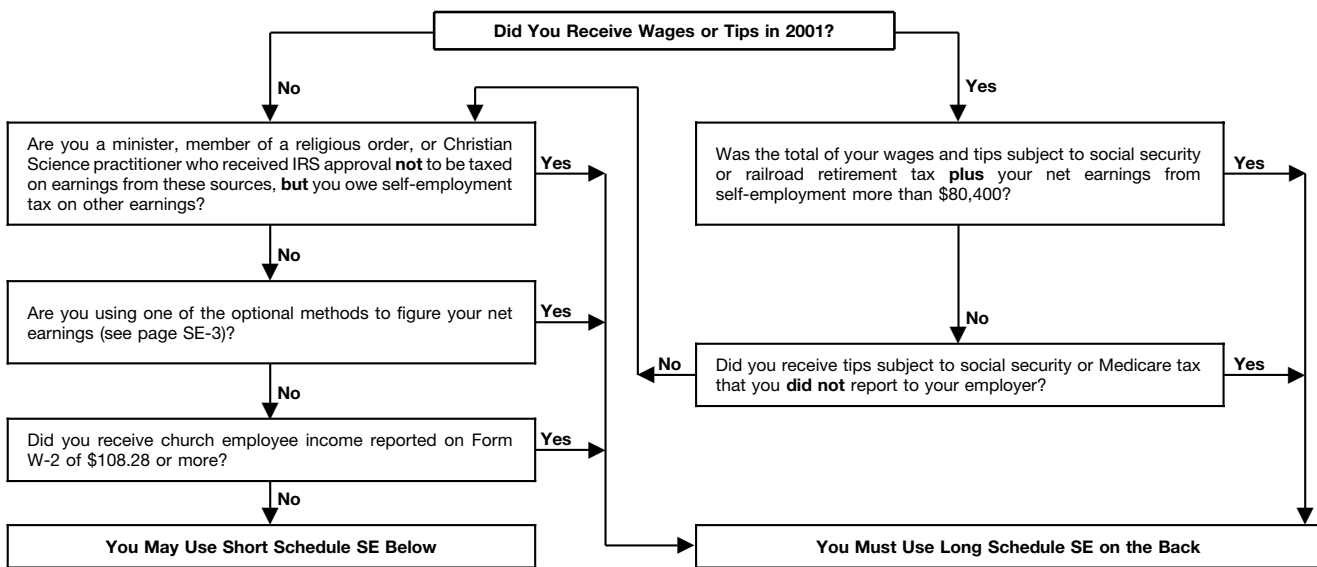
Did You Receive Wages or Tips in 2001?

No

Yes

Are you a minister, member of a religious order, or Christian Science practitioner who received IRS approval **not** to be taxed on earnings from these sources, **but** you owe self-employment tax on other earnings?

Yes

Was the total of your wages and tips subject to social security or railroad retirement tax **plus** your net earnings from self-employment more than $80,400?

Yes

No

Are you using one of the optional methods to figure your net earnings (see page SE-3)?

Yes

No

No

Did you receive tips subject to social security or Medicare tax that you **did not** report to your employer?

Yes

No

Did you receive church employee income reported on Form W-2 of $108.28 or more?

Yes

No

You May Use Short Schedule SE Below

You Must Use Long Schedule SE on the Back